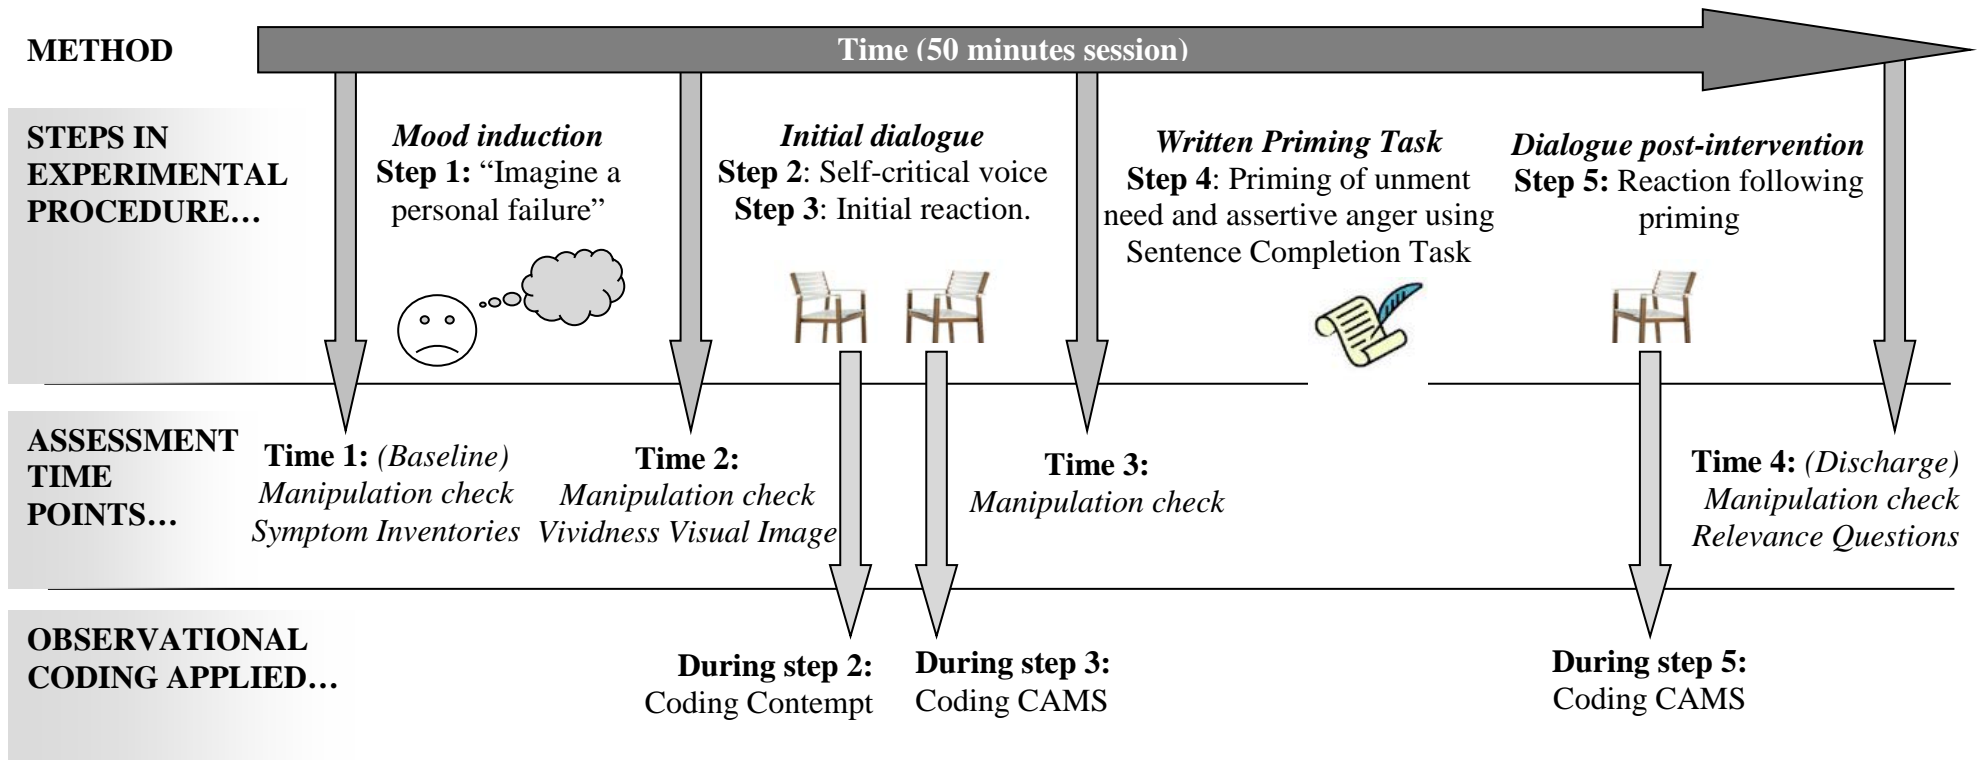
METHOD

Time (50 minutes session)

STEPS IN EXPERIMENTAL PROCEDURE…

*Mood induction*
**Step 1:** "Imagine a personal failure"

*Initial dialogue*
**Step 2**: Self-critical voice
**Step 3**: Initial reaction.

*Written Priming Task*
**Step 4**: Priming of unment need and assertive anger using Sentence Completion Task

*Dialogue post-intervention*
**Step 5:** Reaction following priming

ASSESSMENT TIME POINTS…

**Time 1:** *(Baseline)*
*Manipulation check*
*Symptom Inventories*

**Time 2:**
*Manipulation check*
*Vividness Visual Image*

**Time 3:**
*Manipulation check*

**Time 4:** *(Discharge)*
*Manipulation check*
*Relevance Questions*

OBSERVATIONAL CODING APPLIED…

**During step 2:**
Coding Contempt

**During step 3:**
Coding CAMS

**During step 5:**
Coding CAMS